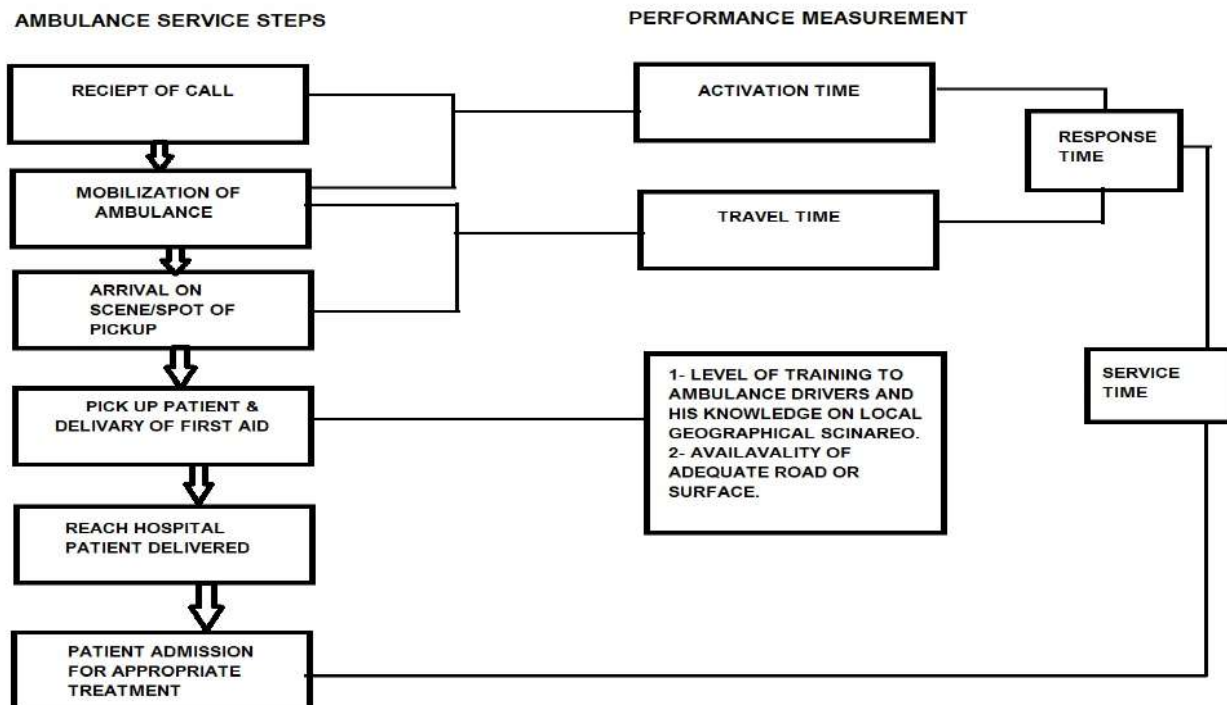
AMBULANCE SERVICE STEPS

PERFORMANCE MEASUREMENT

RECIEPT OF CALL

ACTIVATION TIME

RESPONSE TIME

MOBILIZATION OF AMBULANCE

TRAVEL TIME

ARRIVAL ON SCENE/SPOT OF PICKUP

PICK UP PATIENT & DELIVARY OF FIRST AID

1- LEVEL OF TRAINING TO AMBULANCE DRIVERS AND HIS KNOWLEDGE ON LOCAL GEOGRAPHICAL SCINAREO.
2- AVAILAVALITY OF ADEQUATE ROAD OR SURFACE.

SERVICE TIME

REACH HOSPITAL PATIENT DELIVERED

PATIENT ADMISSION FOR APPROPRIATE TREATMENT